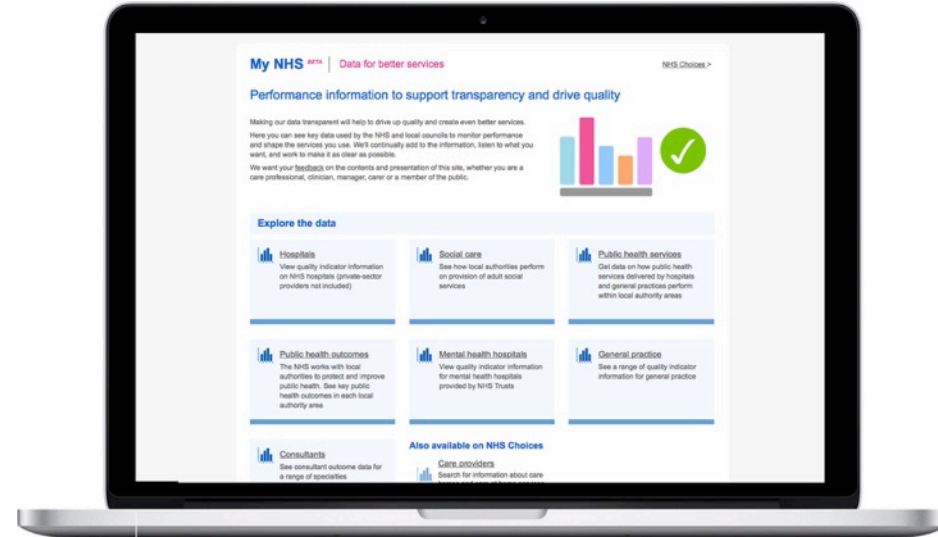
My NHS BETA | Data for better services

NHS Choices >

Performance information to support transparency and drive quality

Making our data transparent will help to drive up quality and create even better services.

Here you can see key data used by the NHS and local councils to monitor performance and shape the services you use. We'll continually add to the information, listen to what you want, and work to make it as clear as possible.

We want your feedback on the contents and presentation of this site, whether you are a care professional, clinician, manager, carer or a member of the public.

Explore the data

Hospitals
View quality indicator information on NHS hospitals (private-sector providers not included)

Social care
See how local authorities perform on provision of adult social services

Public health services
Get data on how public health services delivered by hospitals and general practices perform within local authority areas

Public health outcomes
The NHS works with local authorities to protect and improve public health. See key public health outcomes in each local authority area

Mental health hospitals
View quality indicator information for mental health hospitals provided by NHS Trusts

General practice
See a range of quality indicator information for general practice

Consultants
See consultant outcome data for a range of specialties

Also available on NHS Choices

Care providers
Search for information about care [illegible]